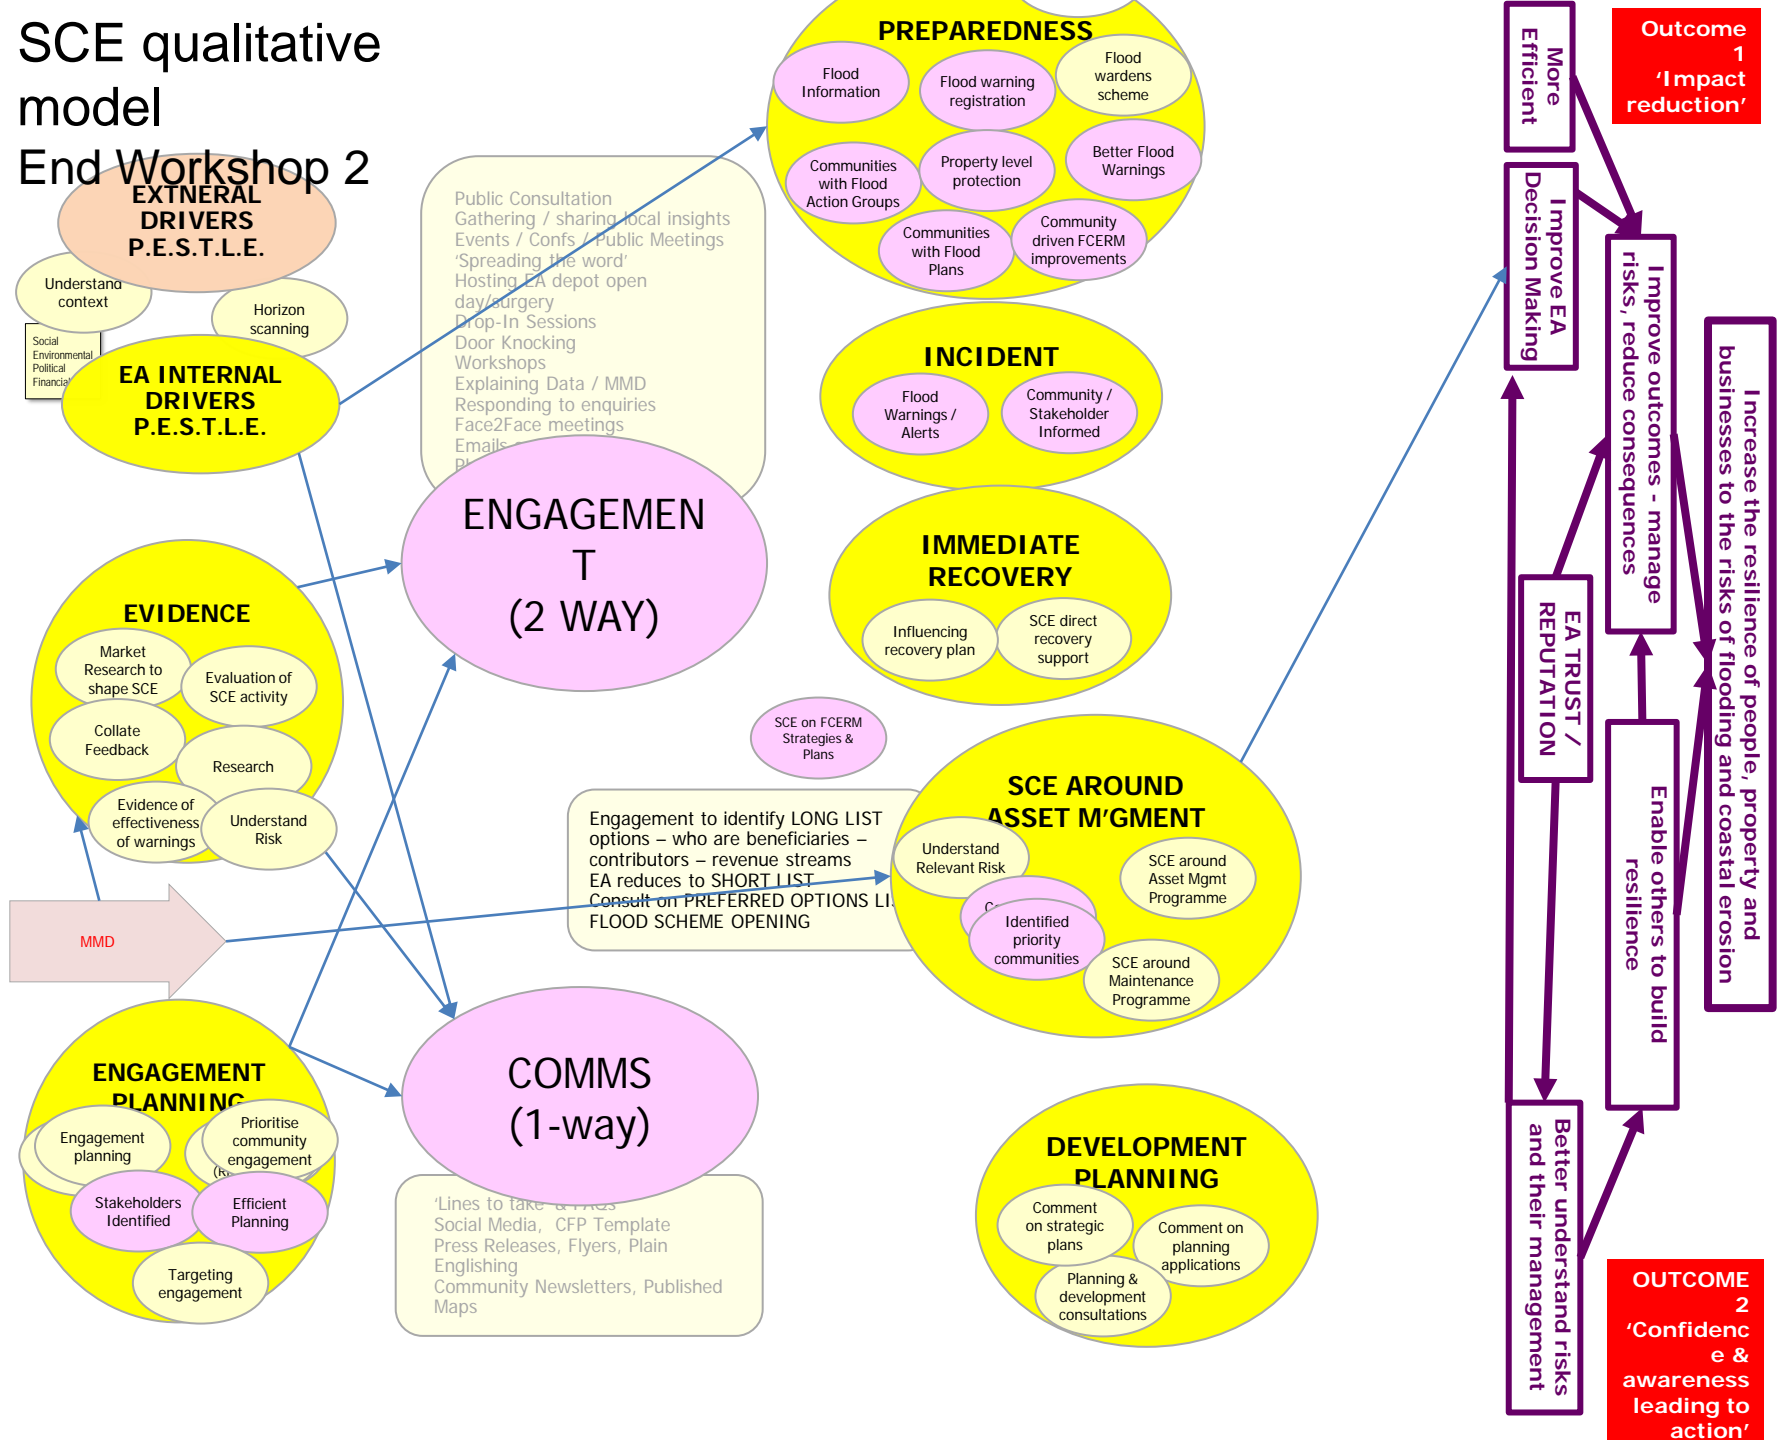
SCE qualitative model
End Workshop 2

EXTNERAL DRIVERS P.E.S.T.L.E.

Understand context

Horizon scanning

Social
Environmental
Political
Financial

EA INTERNAL DRIVERS P.E.S.T.L.E.

Public Consultation
Gathering / sharing local insights
Events / Confs / Public Meetings
'Spreading the word'
Hosting EA depot open day/surgery
Drop-In Sessions
Door Knocking
Workshops
Explaining Data / MMD
Responding to enquiries
Face2Face meetings
Emails
P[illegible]

ENGAGEMENT
(2 WAY)

PREPAREDNESS
Flood Information
Flood warning registration
Flood wardens scheme
Communities with Flood Action Groups
Property level protection
Better Flood Warnings
Communities with Flood Plans
Community driven FCERM improvements

INCIDENT
Flood Warnings / Alerts
Community / Stakeholder Informed

IMMEDIATE RECOVERY
Influencing recovery plan
SCE direct recovery support

EVIDENCE
Market Research to shape SCE
Evaluation of SCE activity
Collate Feedback
Research
Evidence of effectiveness of warnings
Understand Risk

SCE on FCERM Strategies & Plans

Engagement to identify LONG LIST options – who are beneficiaries – contributors – revenue streams
EA reduces to SHORT LIST
Consult on PREFERRED OPTIONS LI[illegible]
FLOOD SCHEME OPENING

SCE AROUND ASSET M'GMENT
Understand Relevant Risk
SCE around Asset Mgmt Programme
Identified priority communities
SCE around Maintenance Programme

MMD

ENGAGEMENT PLANNING
Engagement planning
Prioritise community engagement
Stakeholders Identified
Efficient Planning
Targeting engagement

COMMS
(1-way)

'Lines to take' & FAQs
Social Media, CFP Template
Press Releases, Flyers, Plain Englishing
Community Newsletters, Published Maps

DEVELOPMENT PLANNING
Comment on strategic plans
Comment on planning applications
Planning & development consultations

More Efficient

Outcome 1 'Impact reduction'

Improve EA Decision Making

Improve outcomes - manage risks, reduce consequences

Increase the resilience of people, property and businesses to the risks of flooding and coastal erosion

EA TRUST / REPUTATION

Enable others to build resilience

Better understand risks and their management

OUTCOME 2 'Confidence & awareness leading to action'